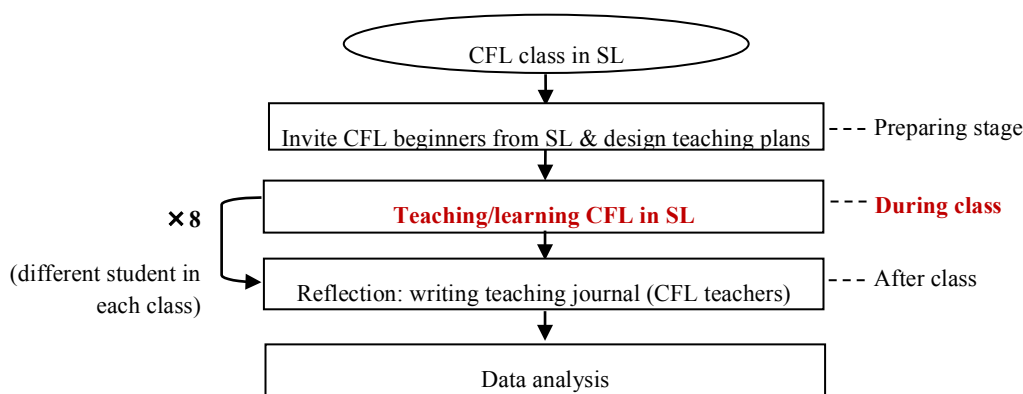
CFL class in SL

Invite CFL beginners from SL & design teaching plans

Preparing stage

×8

(different student in each class)

Teaching/learning CFL in SL

During class

Reflection: writing teaching journal (CFL teachers)

After class

Data analysis